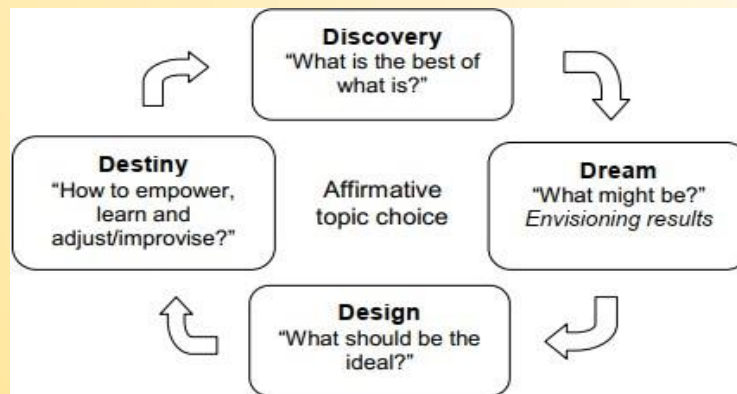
Discovery
"What is the best of what is?"

Dream
"What might be?"
Envisioning results

Design
"What should be the ideal?"

Destiny
"How to empower, learn and adjust/improvise?"

Affirmative topic choice